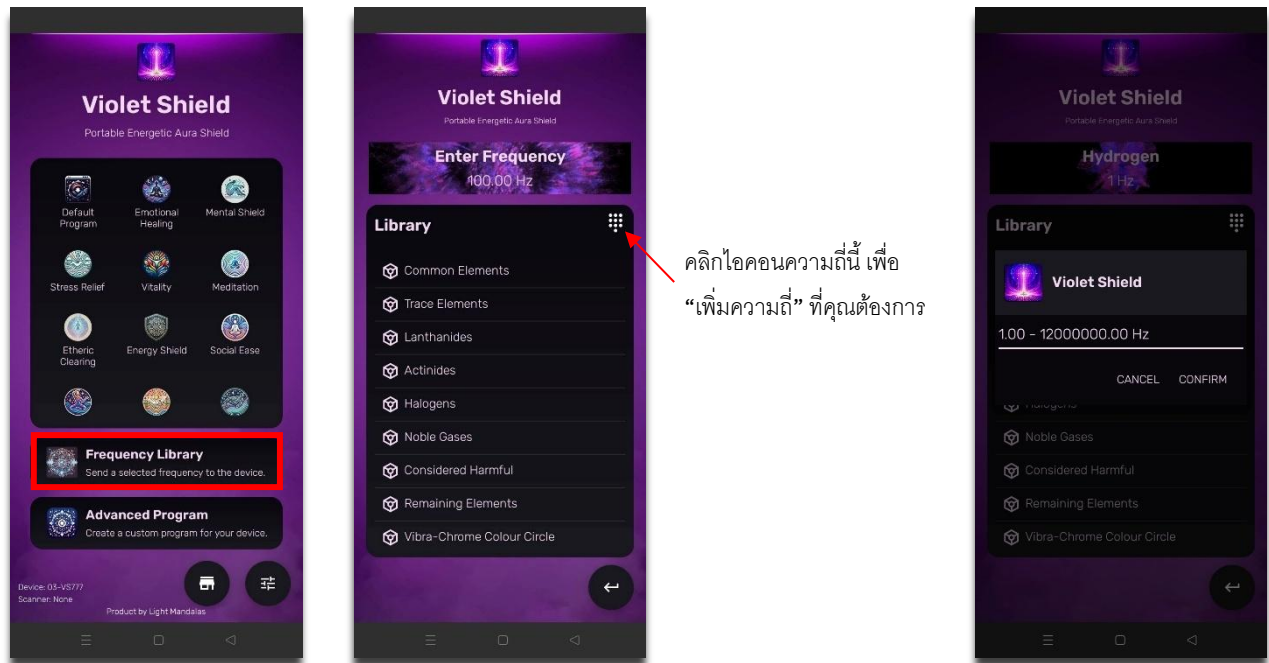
Violet Shield

Portable Energetic Aura Shield

Default Program
Emotional Healing
Mental Shield
Stress Relief
Vitality
Meditation
Etheric Clearing
Energy Shield
Social Ease

Frequency Library
Send a selected frequency to the device.

Advanced Program
Create a custom program for your device.

Device: 03-VS777
Scanner: None

Product by Light Mandalas

Violet Shield

Portable Energetic Aura Shield

Enter Frequency
100.00 Hz

Library

Common Elements
Trace Elements
Lanthanides
Actinides
Halogens
Noble Gases
Considered Harmful
Remaining Elements
Vibra-Chrome Colour Circle

คลิกไอคอนความถี่นี้ เพื่อ “เพิ่มความถี่” ที่คุณต้องการ

Violet Shield

Portable Energetic Aura Shield

Hydrogen
1 Hz

Library

Violet Shield

1.00 - 12000000.00 Hz

CANCEL CONFIRM

Halogens
Noble Gases
Considered Harmful
Remaining Elements
Vibra-Chrome Colour Circle